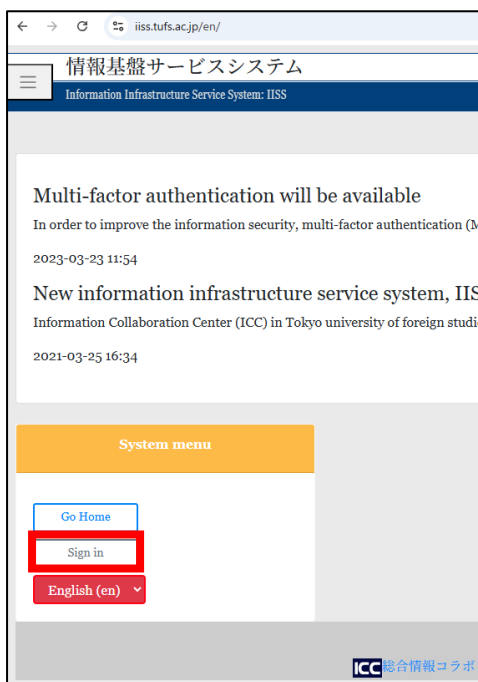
iiss.tufs.ac.jp/en/

情報基盤サービスシステム
Information Infrastructure Service System: IISS

Multi-factor authentication will be available
In order to improve the information security, multi-factor authentication (M

2023-03-23 11:54

New information infrastructure service system, IIS
Information Collaboration Center (ICC) in Tokyo university of foreign studi

2021-03-25 16:34

System menu

Go Home

Sign in

English (en)

ICC 総合情報コラボ